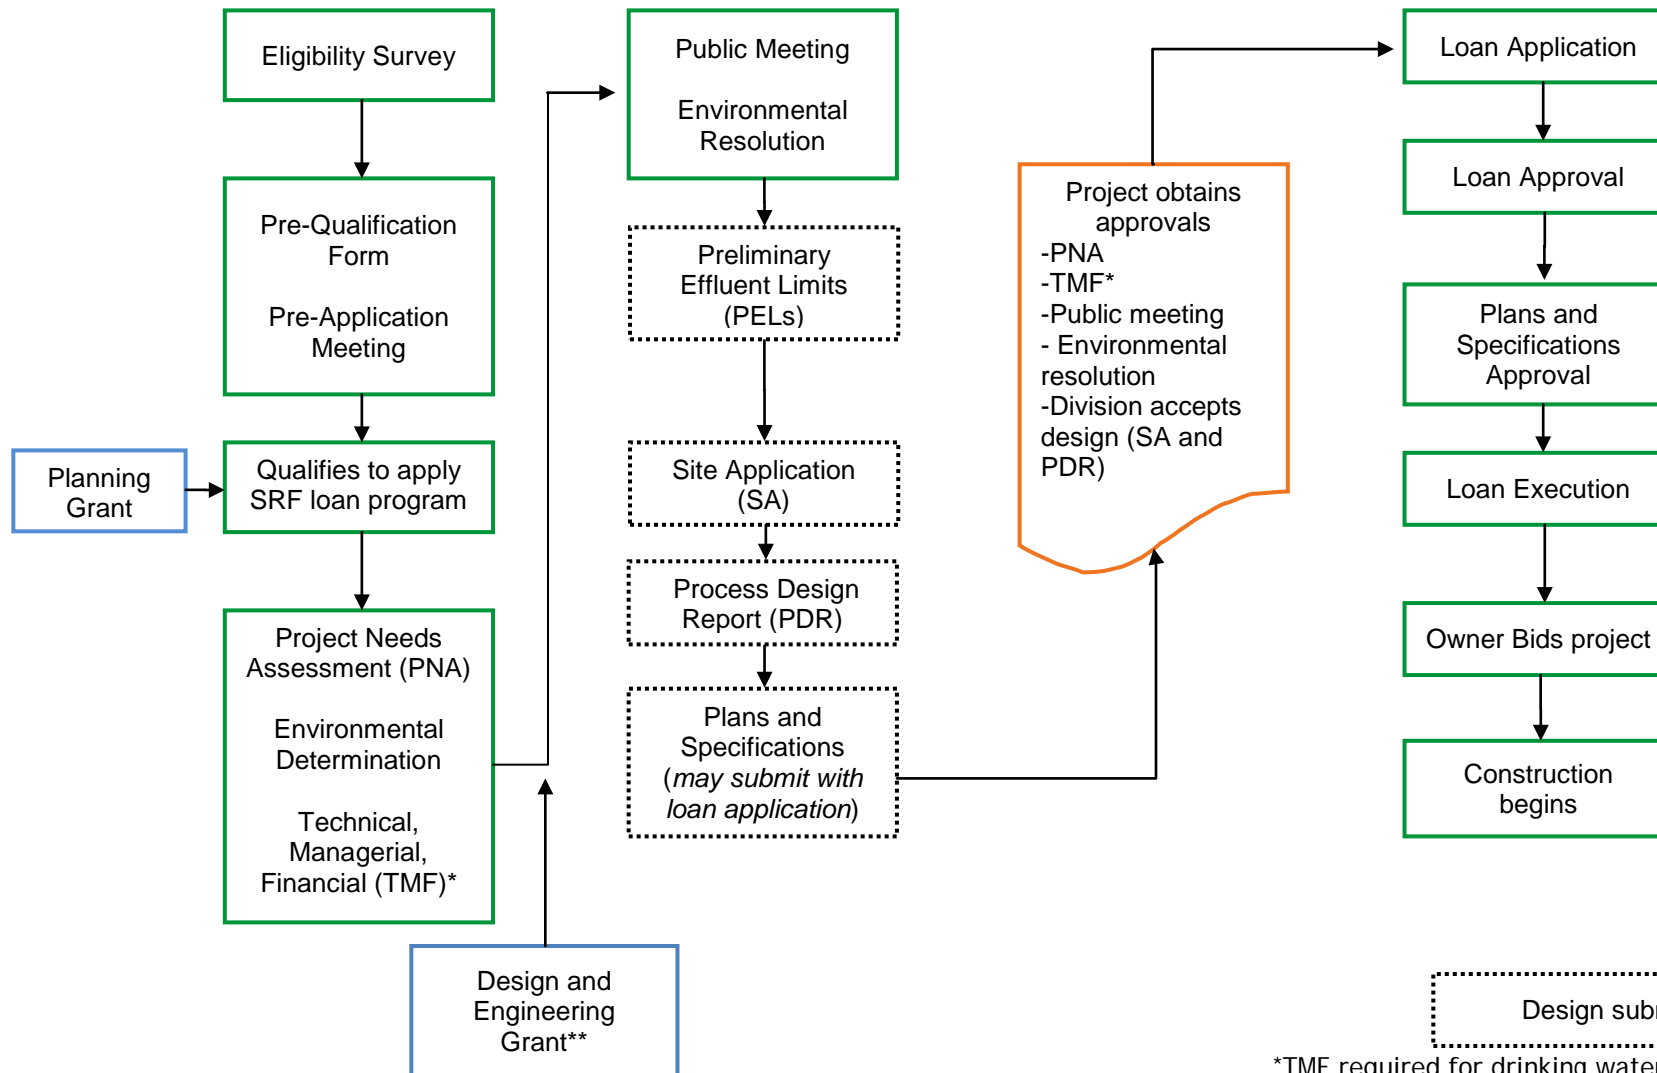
Eligibility Survey

Pre-Qualification Form

Pre-Application Meeting

Planning Grant

Qualifies to apply SRF loan program

Project Needs Assessment (PNA)

Environmental Determination

Technical, Managerial, Financial (TMF)*

Design and Engineering Grant**

Public Meeting

Environmental Resolution

Preliminary Effluent Limits (PELs)

Site Application (SA)

Process Design Report (PDR)

Plans and Specifications (*may submit with loan application*)

Project obtains approvals
-PNA
-TMF*
-Public meeting
- Environmental resolution
-Division accepts design (SA and PDR)

Loan Application

Loan Approval

Plans and Specifications Approval

Loan Execution

Owner Bids project

Construction begins

Design sub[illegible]

*TMF required for drinking wate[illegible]